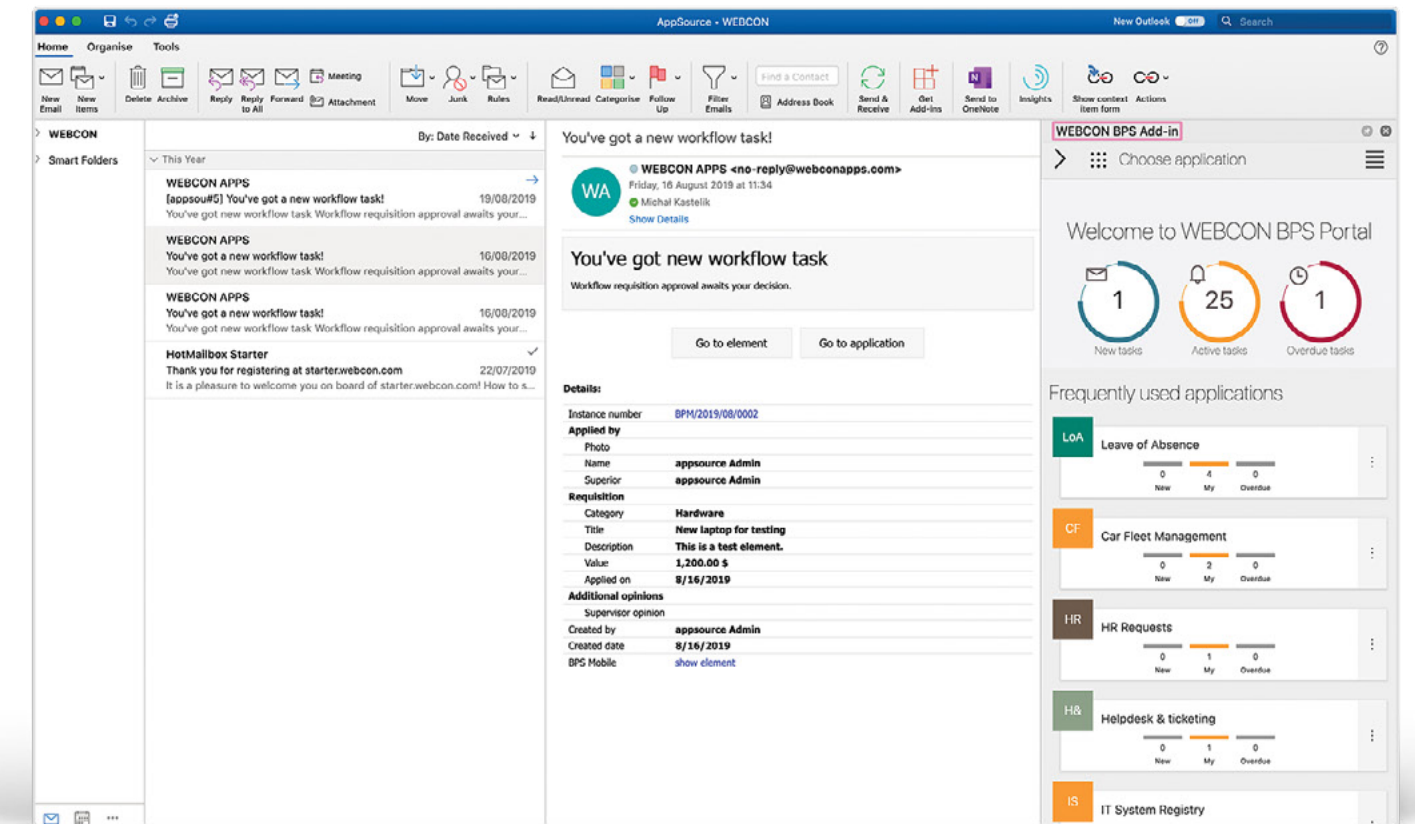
AppSource • WEBCON

New Outlook Off Search

Home Organise Tools

New Email New Items Delete Archive Reply Reply to All Forward Meeting Attachment Move Junk Rules Read/Unread Categorise Follow Up Filter Emails Find a Contact Address Book Send & Receive Get Add-ins Send to OneNote Insights Show context item form Actions

WEBCON

Smart Folders

By: Date Received

This Year

WEBCON APPS
[appsou#5] You've got a new workflow task!
19/08/2019
You've got new workflow task Workflow requisition approval awaits your...

WEBCON APPS
You've got a new workflow task!
16/08/2019
You've got new workflow task Workflow requisition approval awaits your...

WEBCON APPS
You've got a new workflow task!
16/08/2019
You've got new workflow task Workflow requisition approval awaits your...

HotMailbox Starter
Thank you for registering at starter.webcon.com
22/07/2019
It is a pleasure to welcome you on board of starter.webcon.com! How to s...

You've got a new workflow task!

WA

WEBCON APPS <no-reply@webconapps.com>
Friday, 16 August 2019 at 11:34
Michał Kastelik
Show Details

You've got new workflow task

Workflow requisition approval awaits your decision.

Go to element

Go to application

Details:

| | |
|---|---|
| Instance number | BPM/2019/08/0002 |
| Applied by | |
| Photo | |
| Name | appsource Admin |
| Superior | appsource Admin |
| Requisition | |
| Category | Hardware |
| Title | New laptop for testing |
| Description | This is a test element. |
| Value | 1,200.00 $ |
| Applied on | 8/16/2019 |
| Additional opinions | |
| Supervisor opinion | |
| Created by | appsource Admin |
| Created date | 8/16/2019 |
| BPS Mobile | show element |

WEBCON BPS Add-in

Choose application

Welcome to WEBCON BPS Portal

1 New tasks
25 Active tasks
1 Overdue tasks

Frequently used applications

LoA Leave of Absence
0 New 4 My 0 Overdue

CF Car Fleet Management
0 New 2 My 0 Overdue

HR HR Requests
0 New 1 My 0 Overdue

H& Helpdesk & ticketing
0 New 1 My 0 Overdue

IS IT System Registry